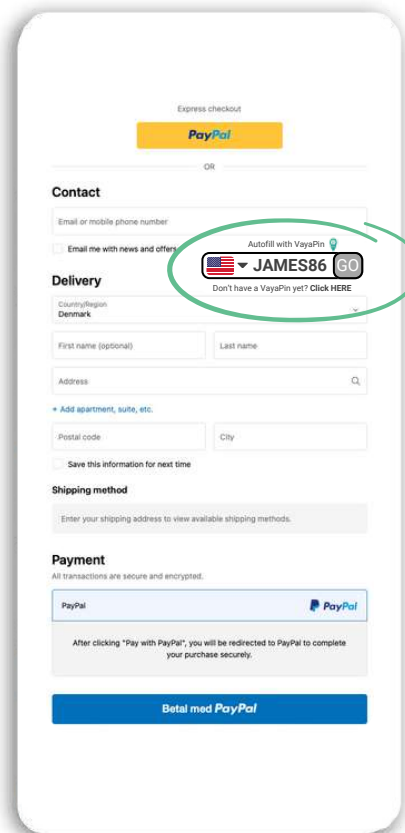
Express checkout

PayPal

OR

Contact

Email or mobile phone number

Email me with news and offers

Autofill with VayaPin

JAMES86 GO

Don't have a VayaPin yet? Click HERE

Delivery

Country/Region
Denmark

First name (optional)

Last name

Address

+ Add apartment, suite, etc.

Postal code

City

Save this information for next time

Shipping method

Enter your shipping address to view available shipping methods.

Payment

All transactions are secure and encrypted.

PayPal

PayPal

After clicking "Pay with PayPal", you will be redirected to PayPal to complete your purchase securely.

Betal med PayPal